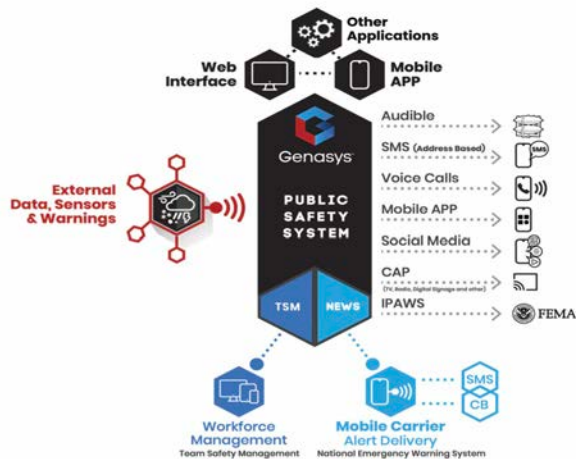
Other Applications

Web Interface

Mobile APP

Genasys

PUBLIC SAFETY SYSTEM

TSM

NEWS

External Data, Sensors & Warnings

Audible

SMS (Address Based)

SMS

Voice Calls

Mobile APP

Social Media

CAP

(TV, Radio, Digital Signage and other)

IPAWS

FEMA

Workforce Management

Team Safety Management

Mobile Carrier Alert Delivery

National Emergency Warning System

SMS

CB